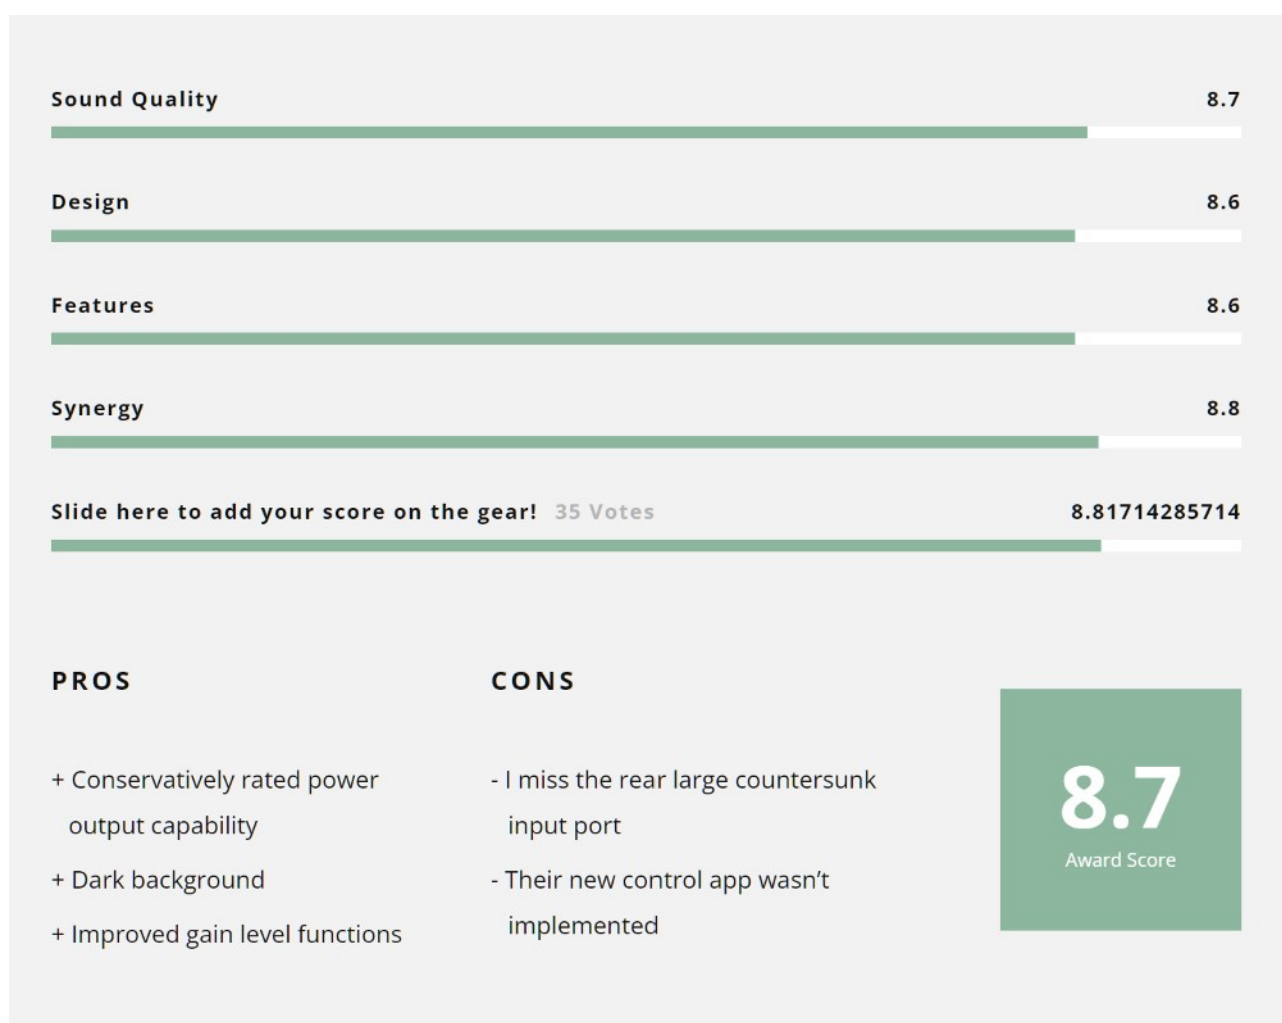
Sound Quality 8.7

Design 8.6

Features 8.6

Synergy 8.8

Slide here to add your score on the gear! 35 Votes 8.81714285714

PROS

+ Conservatively rated power output capability

+ Dark background

+ Improved gain level functions

CONS

- I miss the rear large countersunk input port

- Their new control app wasn’t implemented

8.7
Award Score